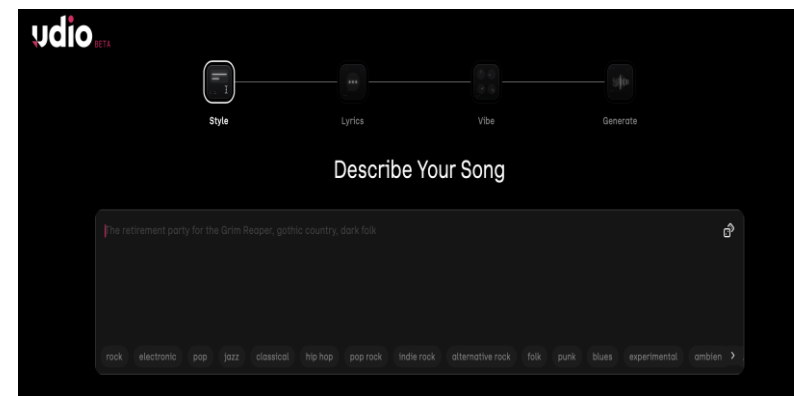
udio BETA

Style
Lyrics
Vibe
Generate

Describe Your Song

The retirement party for the Grim Reaper, gothic country, dark folk

rock
electronic
pop
jazz
classical
hip hop
pop rock
indie rock
alternative rock
folk
punk
blues
experimental
ambien
›